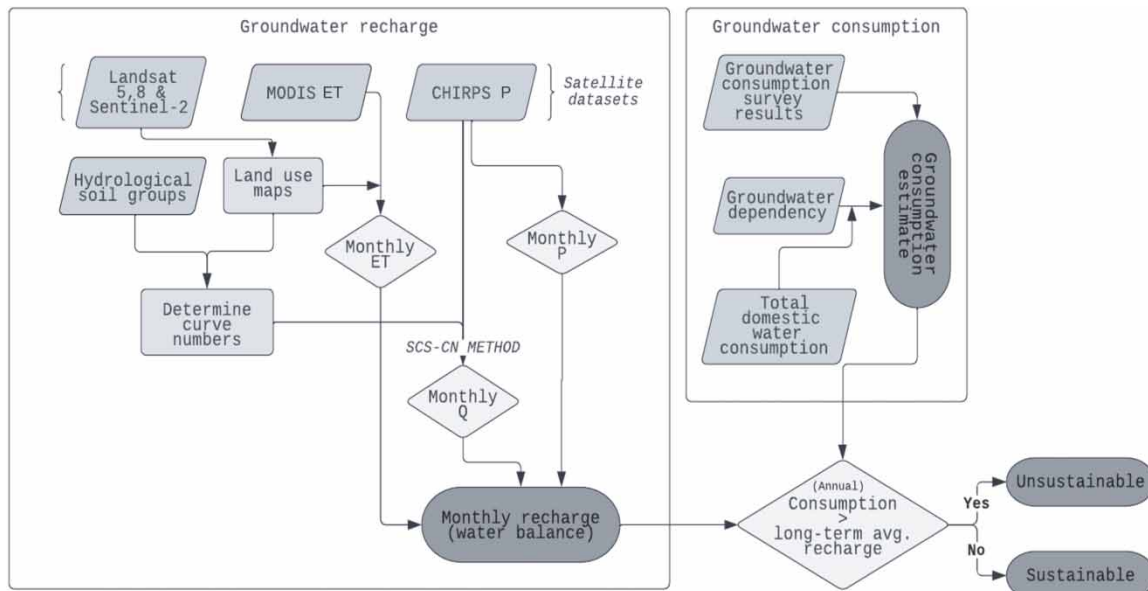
Groundwater recharge

Landsat 5,8 & Sentinel-2

MODIS ET

CHIRPS P

Satellite datasets

Hydrological soil groups

Land use maps

Monthly ET

Monthly P

Determine curve numbers

SCS-CN METHOD

Monthly Q

Monthly recharge (water balance)

Groundwater consumption

Groundwater consumption survey results

Groundwater dependency

Total domestic water consumption

Groundwater consumption estimate

(Annual) Consumption > long-term avg. recharge

Yes

No

Unsustainable

Sustainable